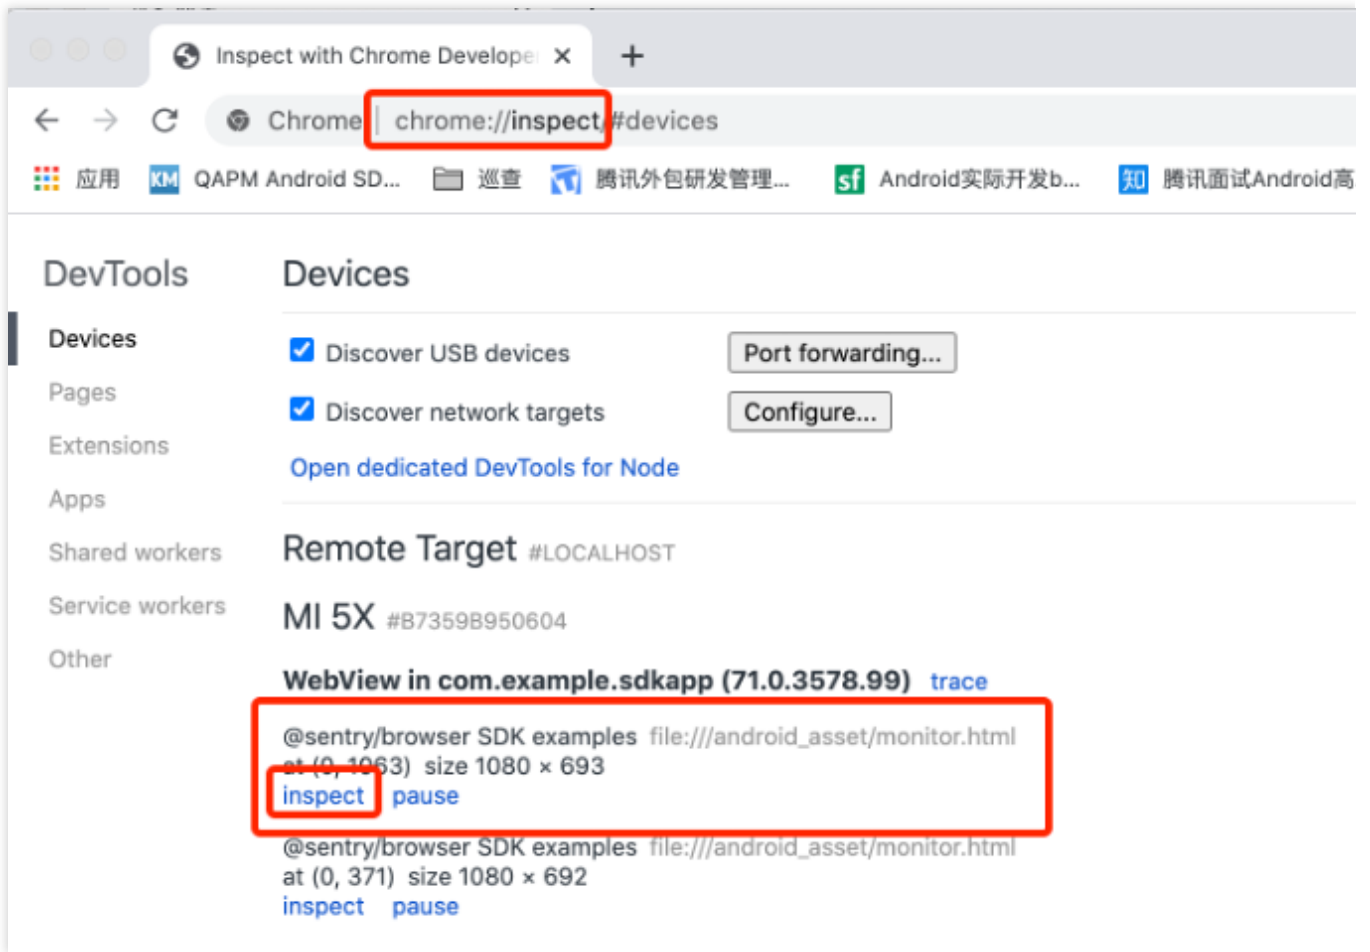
Inspect with Chrome Develope ×
+

Chrome | chrome://inspect/#devices

应用 QAPM Android SD... 巡查 腾讯外包研发管理... Android实际开发b... 腾讯面试Android高

DevTools

Devices
Pages
Extensions
Apps
Shared workers
Service workers
Other

Devices

Discover USB devices
Port forwarding...
Discover network targets
Configure...
Open dedicated DevTools for Node

Remote Target #LOCALHOST

MI 5X #B7359B950604

WebView in com.example.sdkapp (71.0.3578.99) trace

@sentry/browser SDK examples file:///android_asset/monitor.html
at (0, 1063) size 1080 × 693
inspect pause

@sentry/browser SDK examples file:///android_asset/monitor.html
at (0, 371) size 1080 × 692
inspect pause